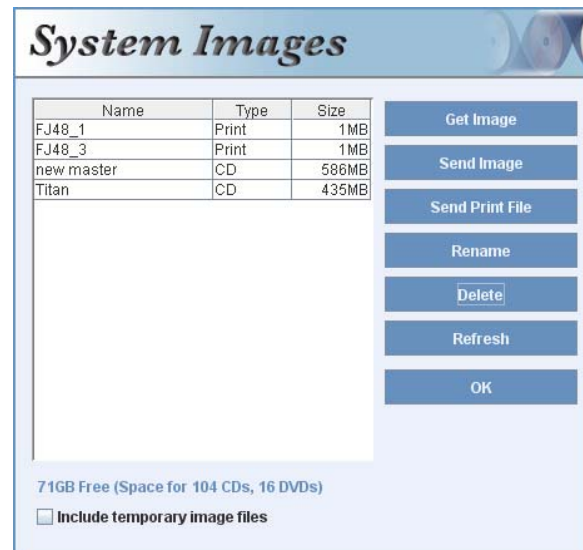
System Images

| Name | Type | Size |
|---|---|---|
| FJ48_1 | Print | 1MB |
| FJ48_3 | Print | 1MB |
| new master | CD | 586MB |
| Titan | CD | 435MB |

Get Image
Send Image
Send Print File
Rename
Delete
Refresh
OK

71GB Free (Space for 104 CDs, 16 DVDs)

Include temporary image files